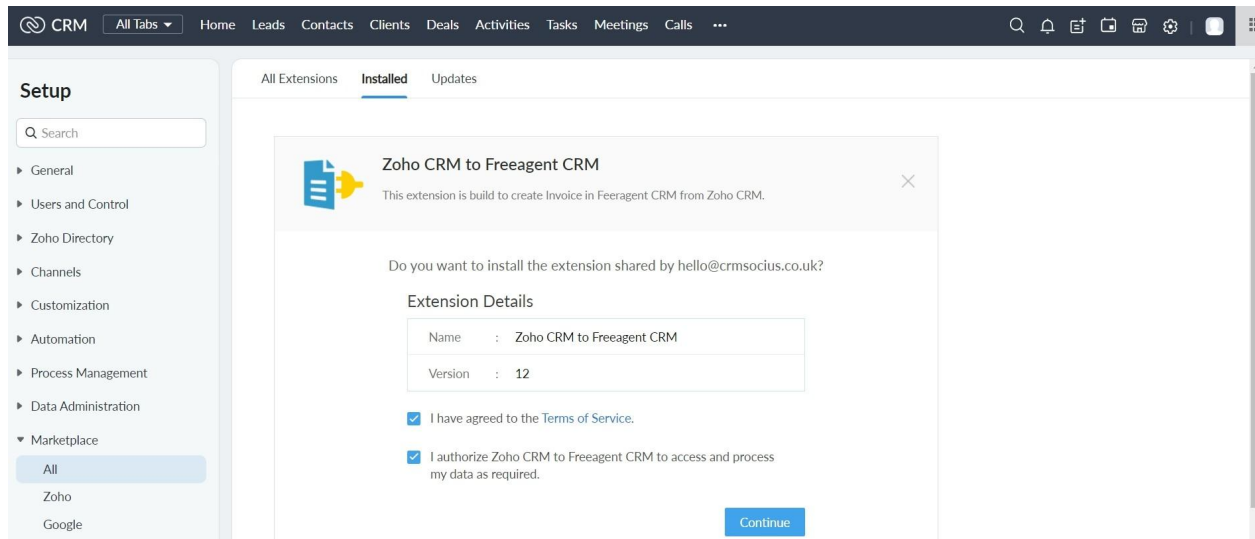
CRM All Tabs Home Leads Contacts Clients Deals Activities Tasks Meetings Calls ···

Setup

Search

General

Users and Control

Zoho Directory

Channels

Customization

Automation

Process Management

Data Administration

Marketplace

All

Zoho

Google

All Extensions Installed Updates

Zoho CRM to Freeagent CRM

This extension is build to create Invoice in Feeragent CRM from Zoho CRM.

Do you want to install the extension shared by hello@crmsocius.co.uk?

Extension Details

| Name | : Zoho CRM to Freeagent CRM |
|---|---|
| Version | : 12 |

I have agreed to the Terms of Service.

I authorize Zoho CRM to Freeagent CRM to access and process my data as required.

Continue